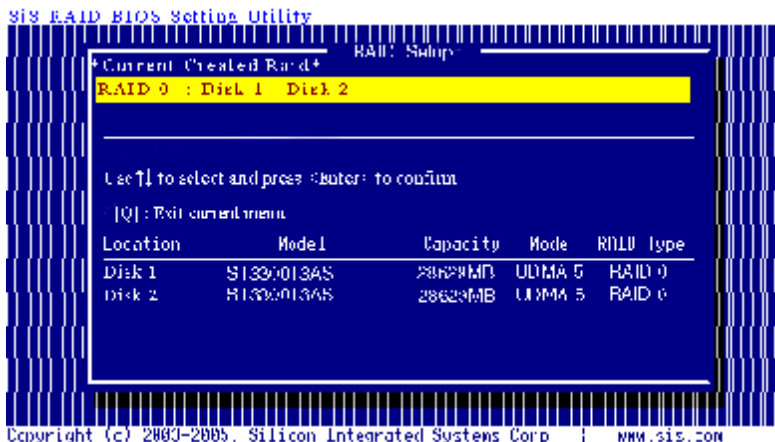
SiS RAID BIOS Setting Utility

RAID Setup

Current Created Raid

RAID 0 : Disk 1 Disk 2

Use ↑↓ to select and press <Enter> to confirm

[Q] : Exit current menu

| Location | Model | Capacity | Mode | RAID Type |
|---|---|---|---|---|
| Disk 1 | ST330013AS | 28629MB | UDMA 5 | RAID 0 |
| Disk 2 | ST330013AS | 28629MB | UDMA 5 | RAID 0 |

Copyright (c) 2003-2005, Silicon Integrated Systems Corp | www.sis.com